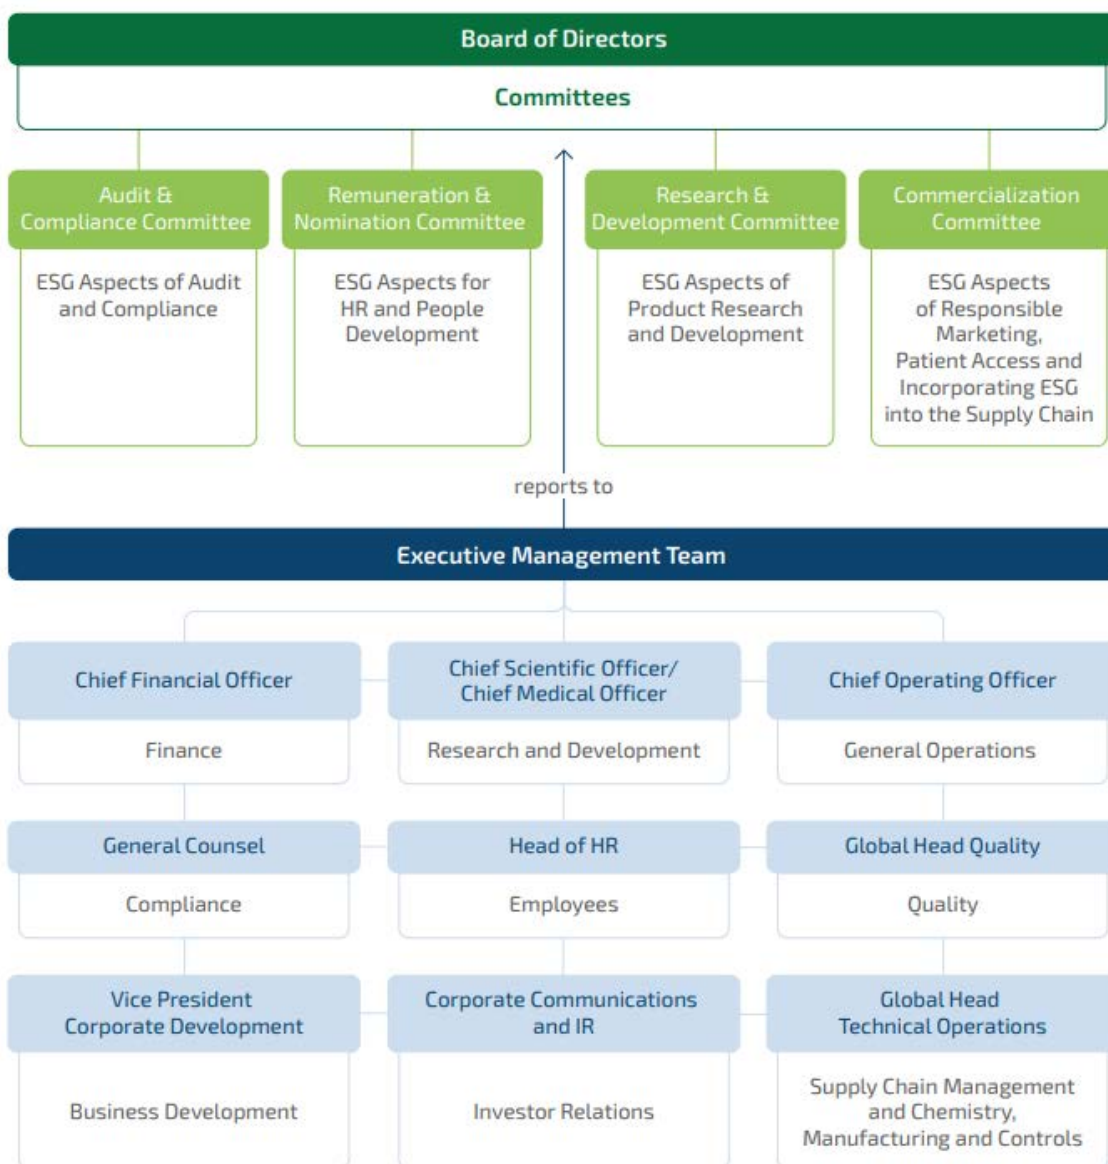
Board of Directors

Committees

Audit & Compliance Committee

ESG Aspects of Audit and Compliance

Remuneration & Nomination Committee

ESG Aspects for HR and People Development

Research & Development Committee

ESG Aspects of Product Research and Development

Commercialization Committee

ESG Aspects of Responsible Marketing, Patient Access and Incorporating ESG into the Supply Chain

reports to

Executive Management Team

Chief Financial Officer

Finance

Chief Scientific Officer/ Chief Medical Officer

Research and Development

Chief Operating Officer

General Operations

General Counsel

Compliance

Head of HR

Employees

Global Head Quality

Quality

Vice President Corporate Development

Business Development

Corporate Communications and IR

Investor Relations

Global Head Technical Operations

Supply Chain Management and Chemistry, Manufacturing and Controls